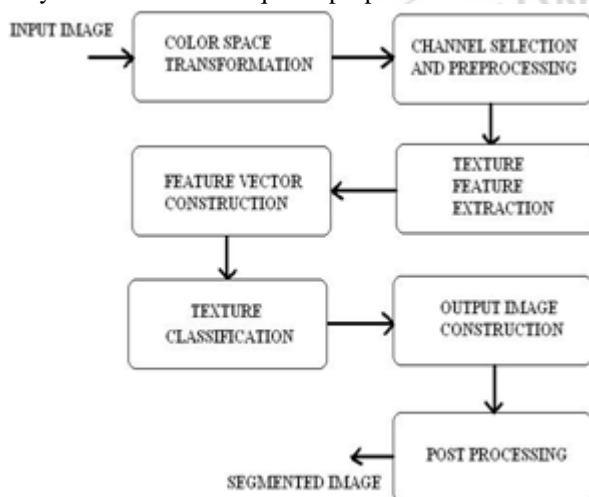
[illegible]

INPUT IMAGE

COLOR SPACE TRANSFORMATION

CHANNEL SELECTION AND PREPROCESSING

TEXTURE FEATURE EXTRACTION

FEATURE VECTOR CONSTRUCTION

TEXTURE CLASSIFICATION

OUTPUT IMAGE CONSTRUCTION

POST PROCESSING

SEGMENTED IMAGE